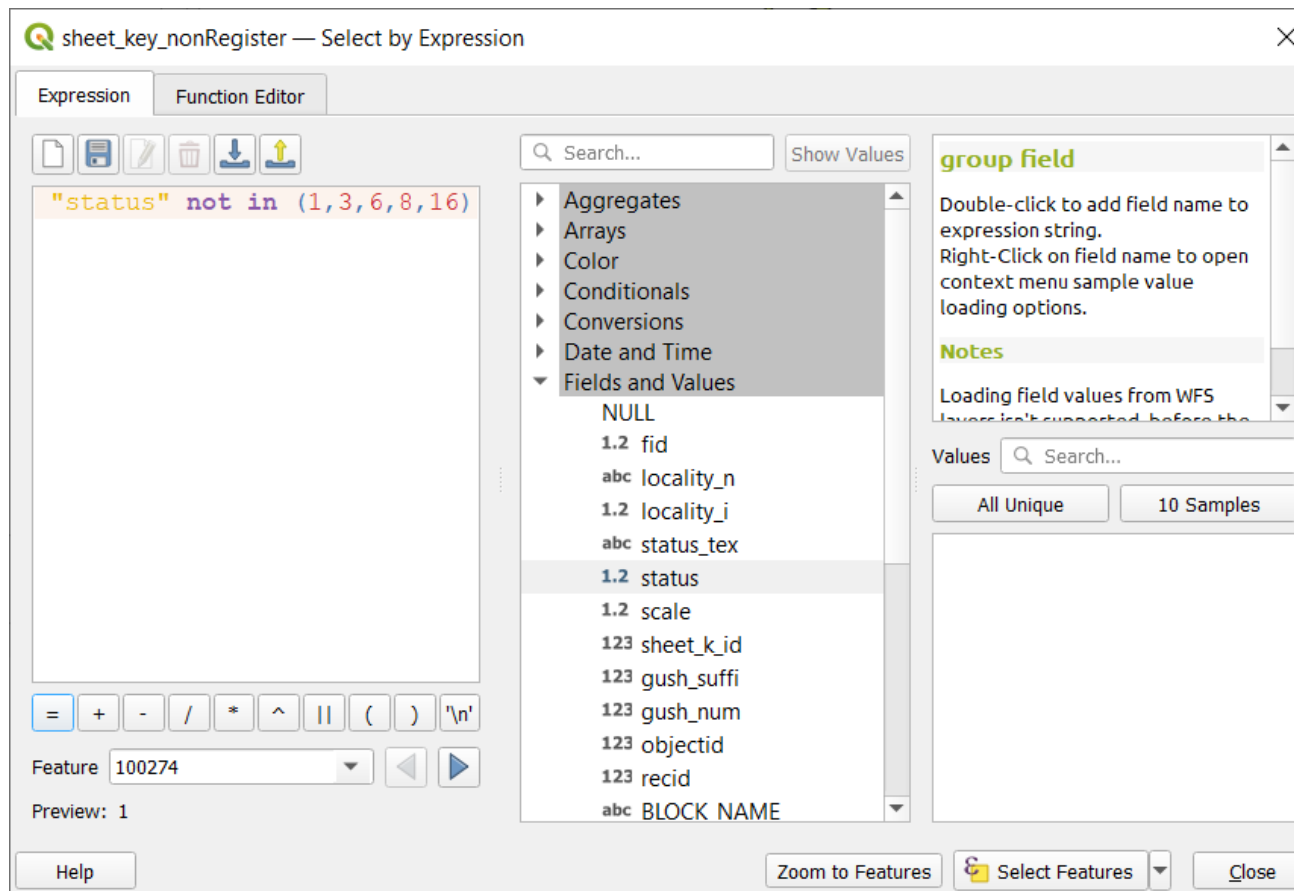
sheet_key_nonRegister — Select by Expression

Expression
Function Editor

"status" not in (1,3,6,8,16)

= + - / * ^ || ( ) '\n'

Feature 100274

Preview: 1

Search...
Show Values

Aggregates
Arrays
Color
Conditionals
Conversions
Date and Time
Fields and Values
NULL
1.2 fid
abc locality_n
1.2 locality_i
abc status_tex
1.2 status
1.2 scale
123 sheet_k_id
123 gush_suffi
123 gush_num
123 objectid
123 recid
abc BLOCK_NAME

group field

Double-click to add field name to expression string.
Right-Click on field name to open context menu sample value loading options.

Notes

Loading field values from WFS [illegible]

Values
Search...
All Unique
10 Samples

Help
Zoom to Features
Select Features
Close